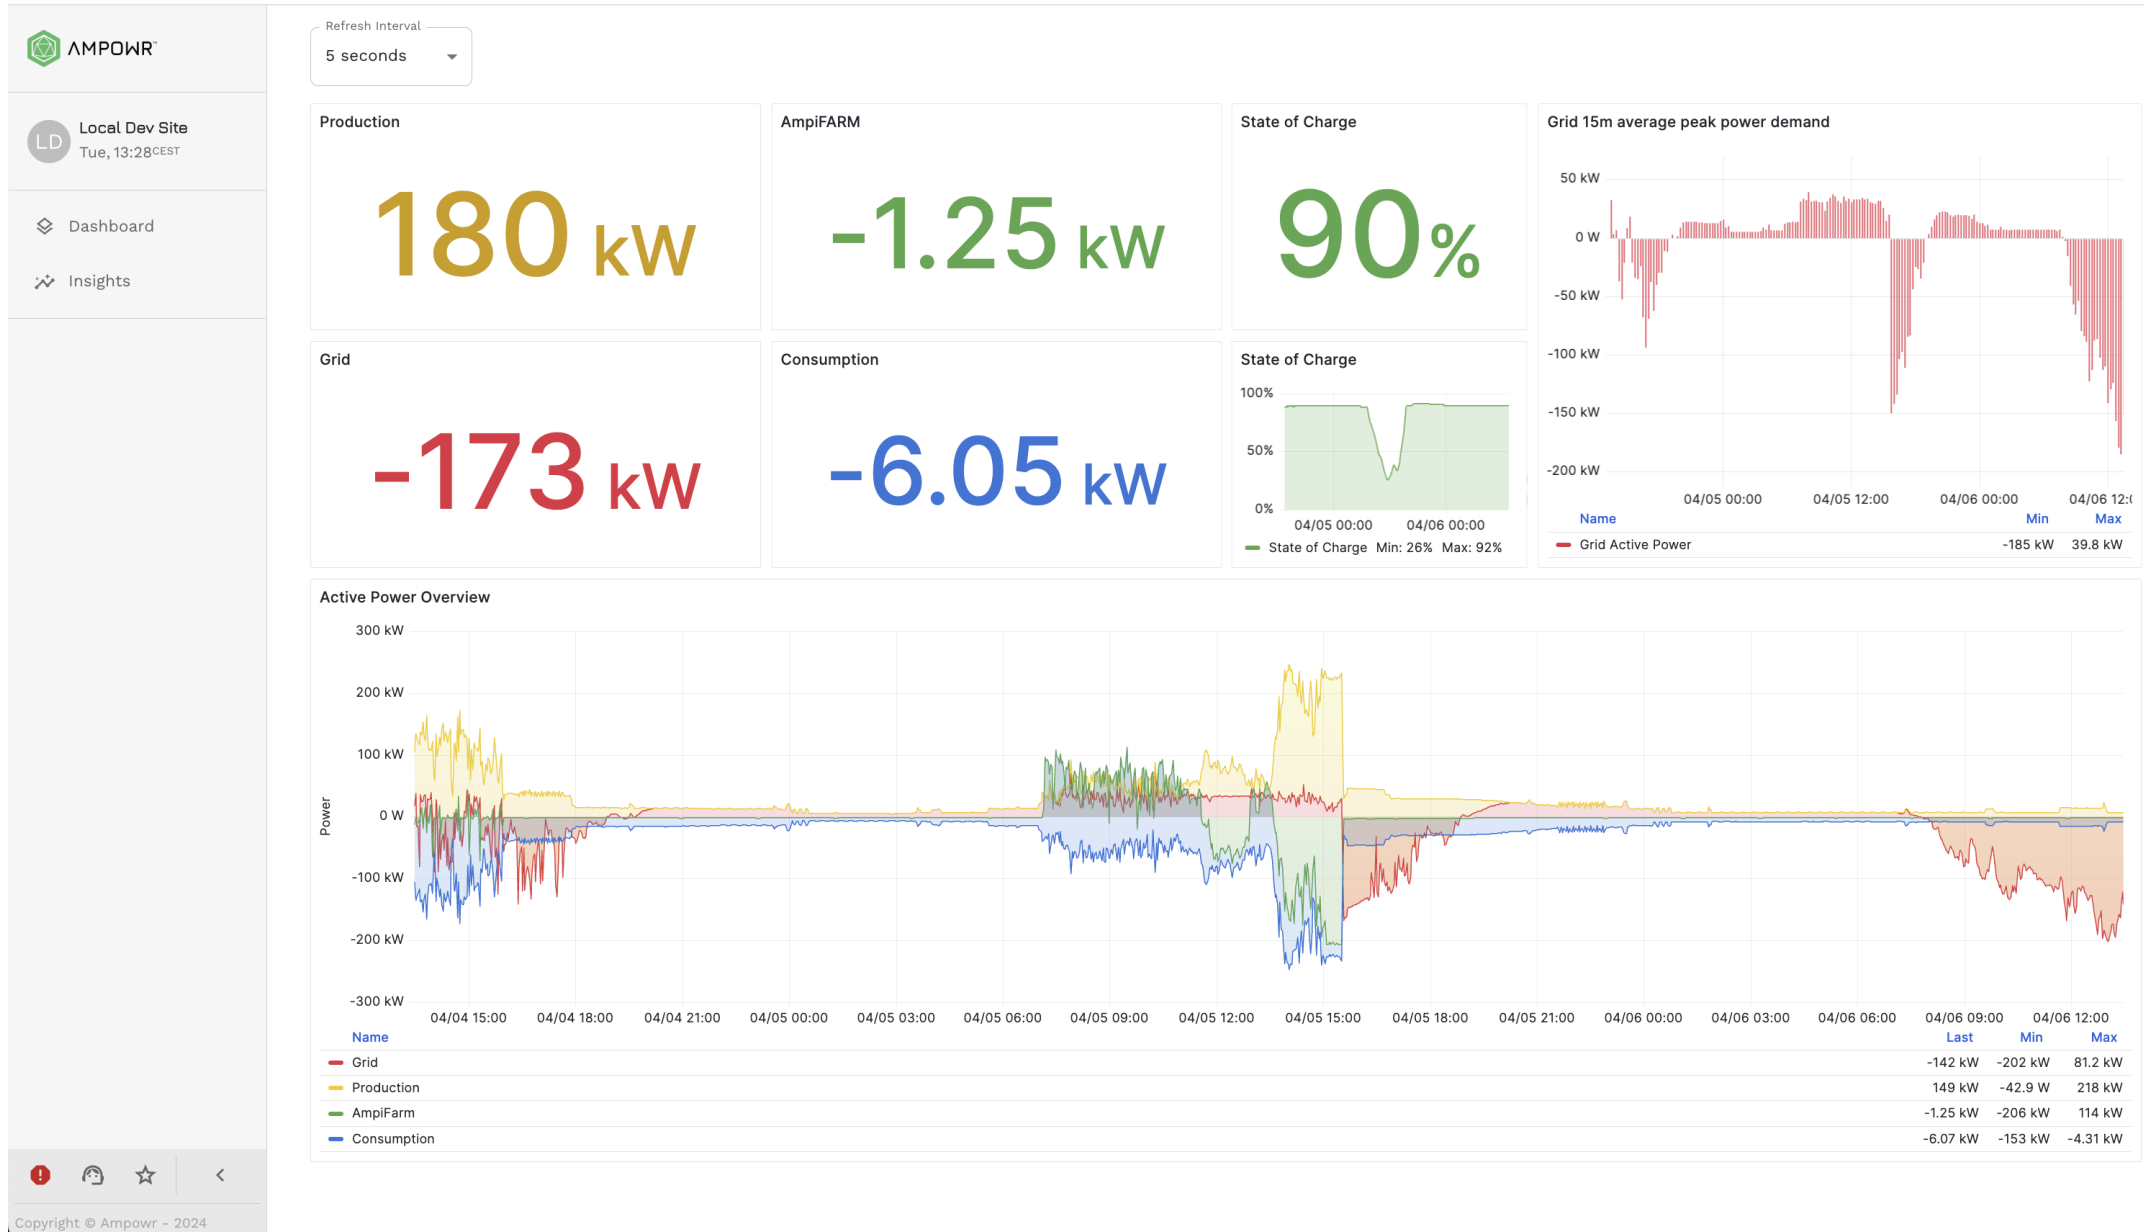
AMPOWR™

LD Local Dev Site
Tue, 13:28CEST

Dashboard
Insights

Copyright © Ampowr - 2024

Refresh Interval
5 seconds

Production
180 kW

AmpiFARM
-1.25 kW

State of Charge
90%

Grid 15m average peak power demand
50 kW
0 W
-50 kW
-100 kW
-150 kW
-200 kW
04/05 00:00 04/05 12:00 04/06 00:00 04/06 12:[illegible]

| Name | Min | Max |
|---|---|---|
| Grid Active Power | -185 kW | 39.8 kW |

Grid
-173 kW

Consumption
-6.05 kW

State of Charge
100%
50%
0%
04/05 00:00 04/06 00:00
State of Charge Min: 26% Max: 92%

Active Power Overview
300 kW
200 kW
100 kW
0 W
-100 kW
-200 kW
-300 kW
Power
04/04 15:00 04/04 18:00 04/04 21:00 04/05 00:00 04/05 03:00 04/05 06:00 04/05 09:00 04/05 12:00 04/05 15:00 04/05 18:00 04/05 21:00 04/06 00:00 04/06 03:00 04/06 06:00 04/06 09:00 04/06 12:00

| Name | Last | Min | Max |
|---|---|---|---|
| Grid | -142 kW | -202 kW | 81.2 kW |
| Production | 149 kW | -42.9 W | 218 kW |
| AmpiFarm | -1.25 kW | -206 kW | 114 kW |
| Consumption | -6.07 kW | -153 kW | -4.31 kW |